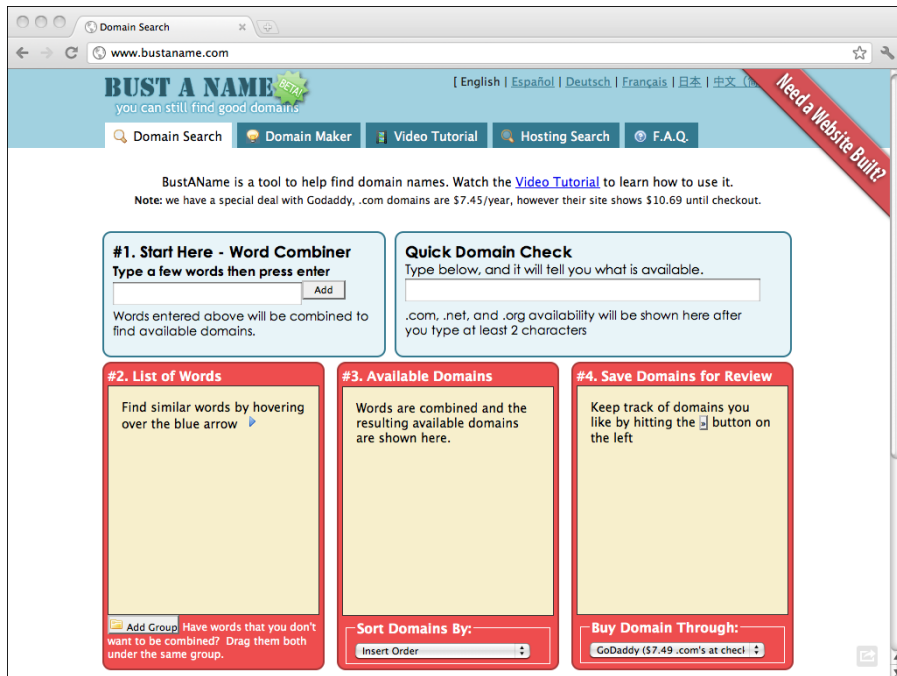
Domain Search

www.bustaname.com

BUST A NAME BETA!
you can still find good domains

[ English | Español | Deutsch | Français | 日本 | 中文 (

Need a Website Built?

Domain Search | Domain Maker | Video Tutorial | Hosting Search | F.A.Q.

BustAName is a tool to help find domain names. Watch the Video Tutorial to learn how to use it.
Note: we have a special deal with Godaddy, .com domains are $7.45/year, however their site shows $10.69 until checkout.

#1. Start Here - Word Combiner
Type a few words then press enter
Add
Words entered above will be combined to find available domains.

Quick Domain Check
Type below, and it will tell you what is available.
.com, .net, and .org availability will be shown here after you type at least 2 characters

#2. List of Words
Find similar words by hovering over the blue arrow

Add Group Have words that you don't want to be combined? Drag them both under the same group.

#3. Available Domains
Words are combined and the resulting available domains are shown here.

Sort Domains By:
Insert Order

#4. Save Domains for Review
Keep track of domains you like by hitting the button on the left

Buy Domain Through:
GoDaddy ($7.49 .com's at check